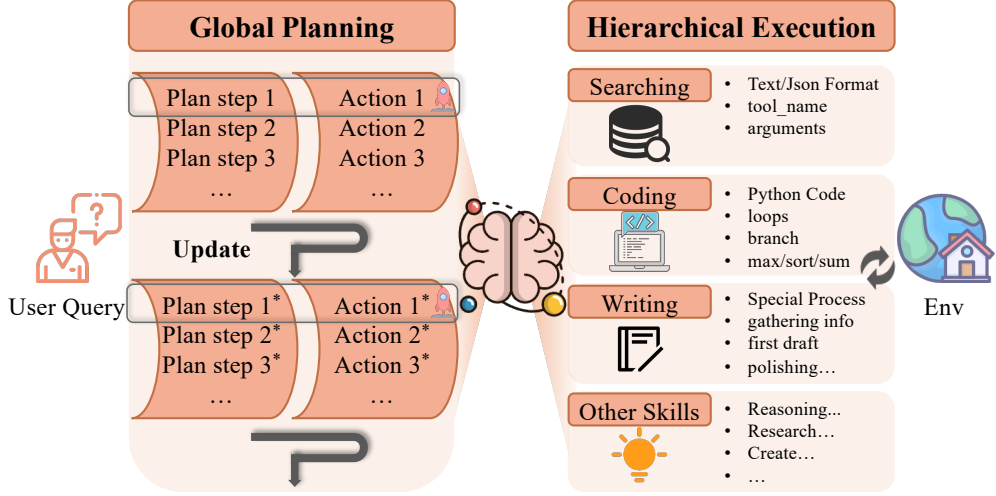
Global Planning

Plan step 1
Plan step 2
Plan step 3
…

Action 1
Action 2
Action 3
…

Update

Plan step 1*
Plan step 2*
Plan step 3*
…

Action 1*
Action 2*
Action 3*
…

User Query

Hierarchical Execution

Searching
- Text/Json Format
- tool_name
- arguments

Coding
- Python Code
- loops
- branch
- max/sort/sum

Writing
- Special Process
- gathering info
- first draft
- polishing…

Other Skills
- Reasoning...
- Research…
- Create…
- …

Env